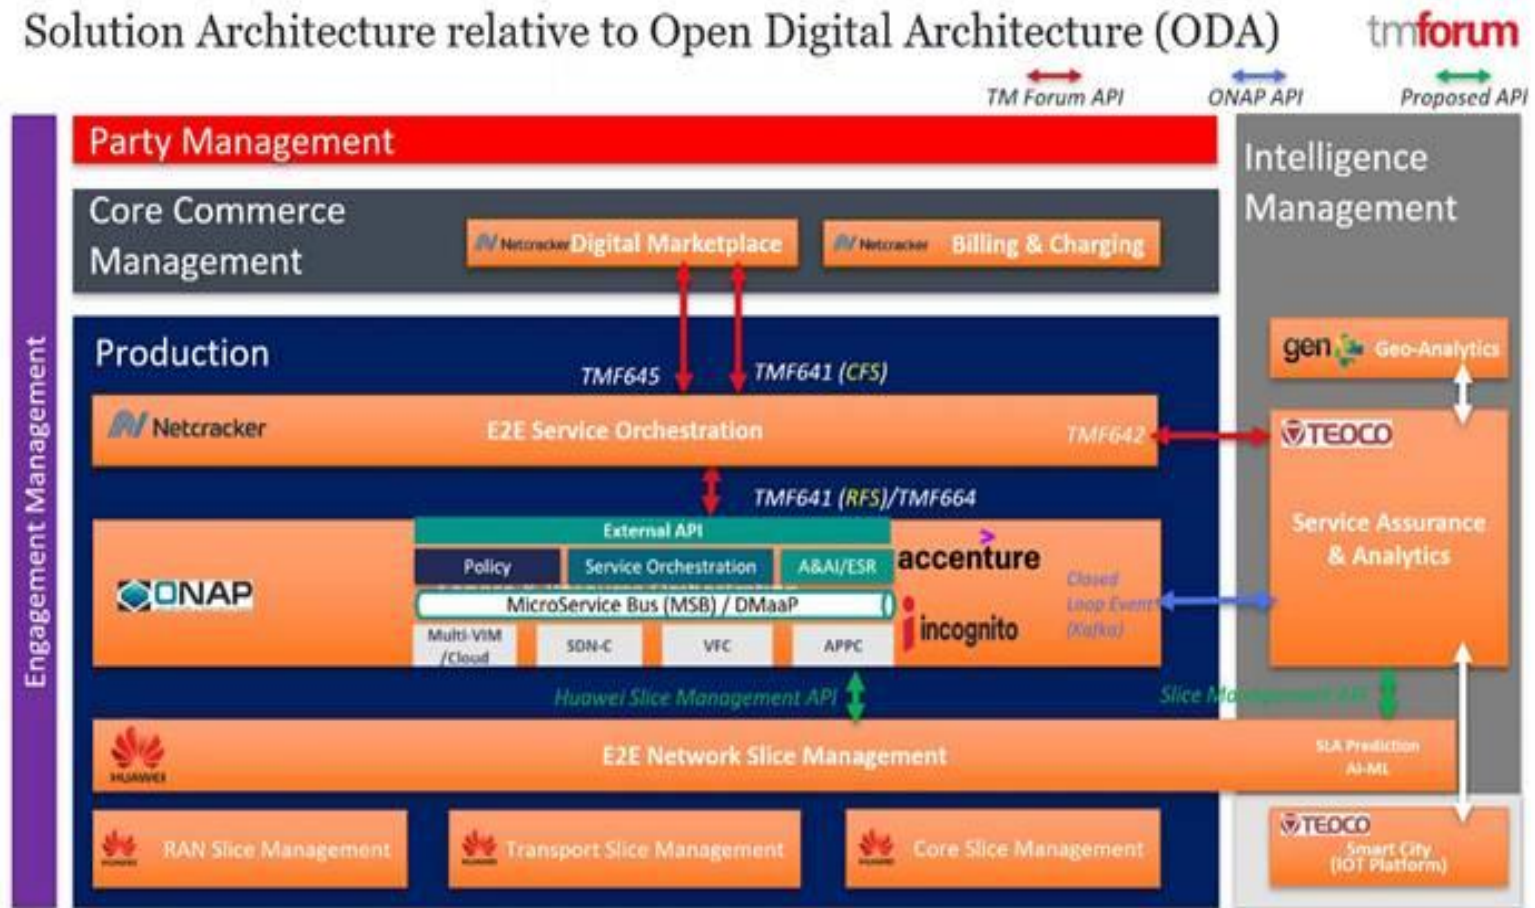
Solution Architecture relative to Open Digital Architecture (ODA)

tmforum

TM Forum API ONAP API Proposed API

Engagement Management

Party Management

Core Commerce Management

Netcracker Digital Marketplace

Netcracker Billing & Charging

Intelligence Management

Production

TMF645

TMF641 (CFS)

gen Geo-Analytics

Netcracker

E2E Service Orchestration

TMF642

TEOCO

TMF641 (RFS)/TMF664

Service Assurance & Analytics

ONAP

External API

Policy

Service Orchestration

A&AI/ESR

MicroService Bus (MSB) / DMaaP

Multi-VIM /Cloud

SDN-C

VFC

APPC

accenture

incognito

Closed Loop Event (Kafka)

Huawei Slice Management API

Slice Management API

HUAWEI

E2E Network Slice Management

SLA Prediction AI-ML

HUAWEI RAN Slice Management

HUAWEI Transport Slice Management

HUAWEI Core Slice Management

TEOCO Smart City (IOT Platform)